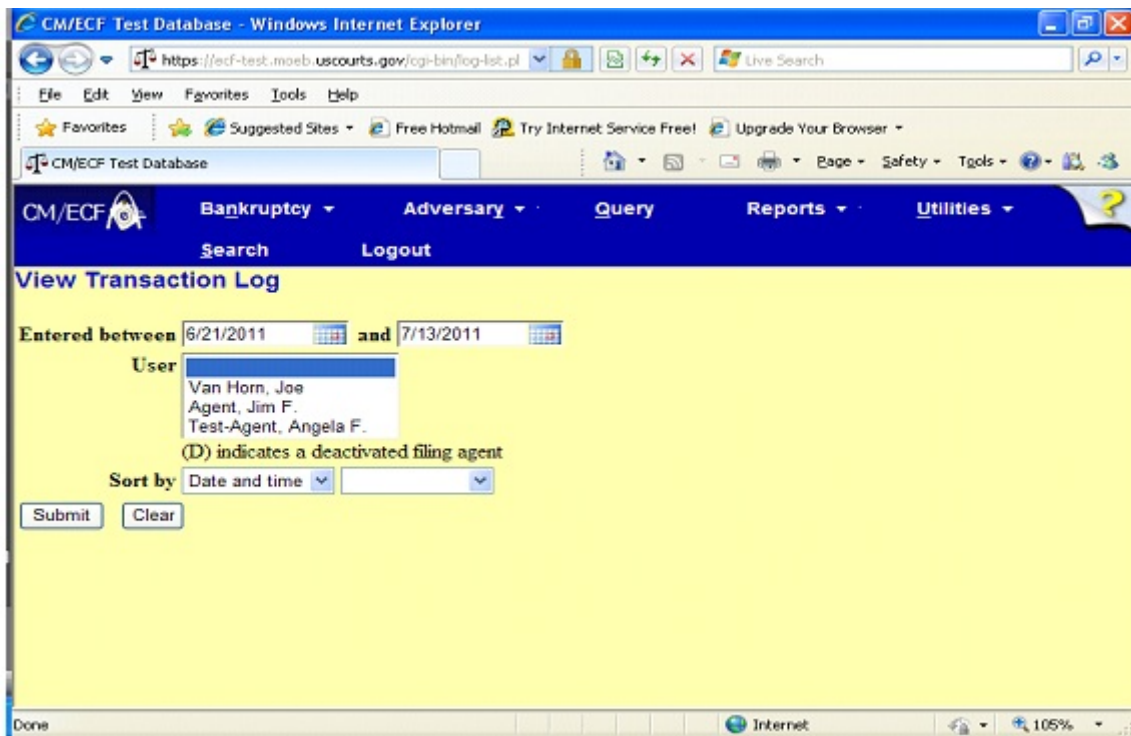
CM/ECF Test Database - Windows Internet Explorer

https://ecf-test.moeb.uscourts.gov/cgi-bin/log-list.pl

Live Search

File Edit View Favorites Tools Help

Favorites Suggested Sites Free Hotmail Try Internet Service Free! Upgrade Your Browser

CM/ECF Test Database

Page Safety Tools

CM/ECF Bankruptcy Adversary Query Reports Utilities

Search Logout

View Transaction Log

Entered between 6/21/2011 and 7/13/2011

User
Van Horn, Joe
Agent, Jim F.
Test-Agent, Angela F.

(D) indicates a deactivated filing agent

Sort by Date and time

Submit Clear

Done

Internet

105%